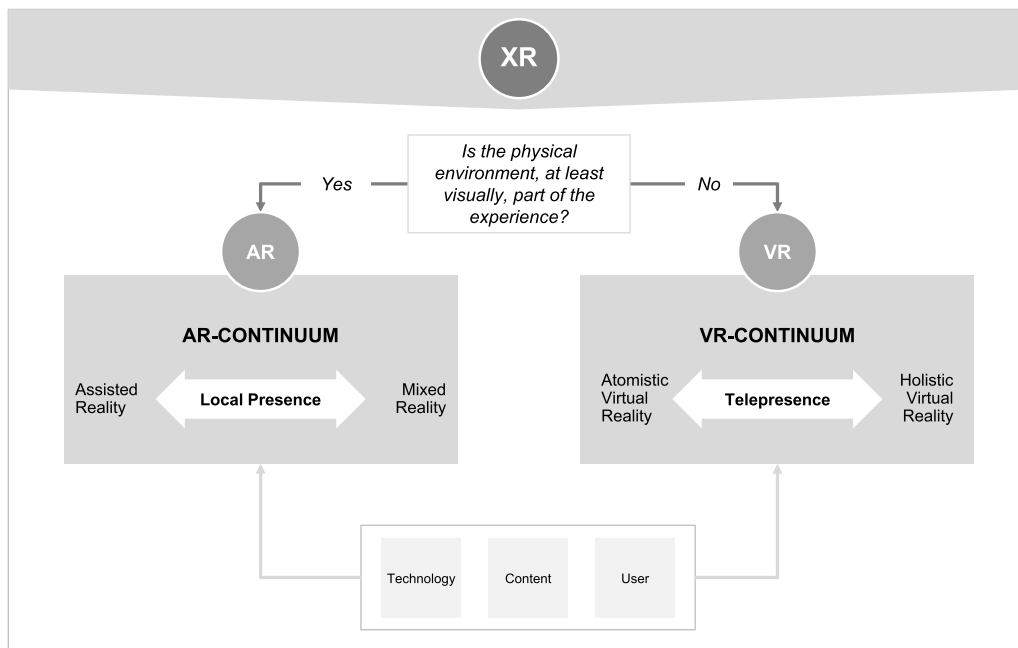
XR

Is the physical environment, at least visually, part of the experience?

Yes

No

AR

VR

AR-CONTINUUM

Assisted Reality

Local Presence

Mixed Reality

VR-CONTINUUM

Atomistic Virtual Reality

Telepresence

Holistic Virtual Reality

Technology

Content

User